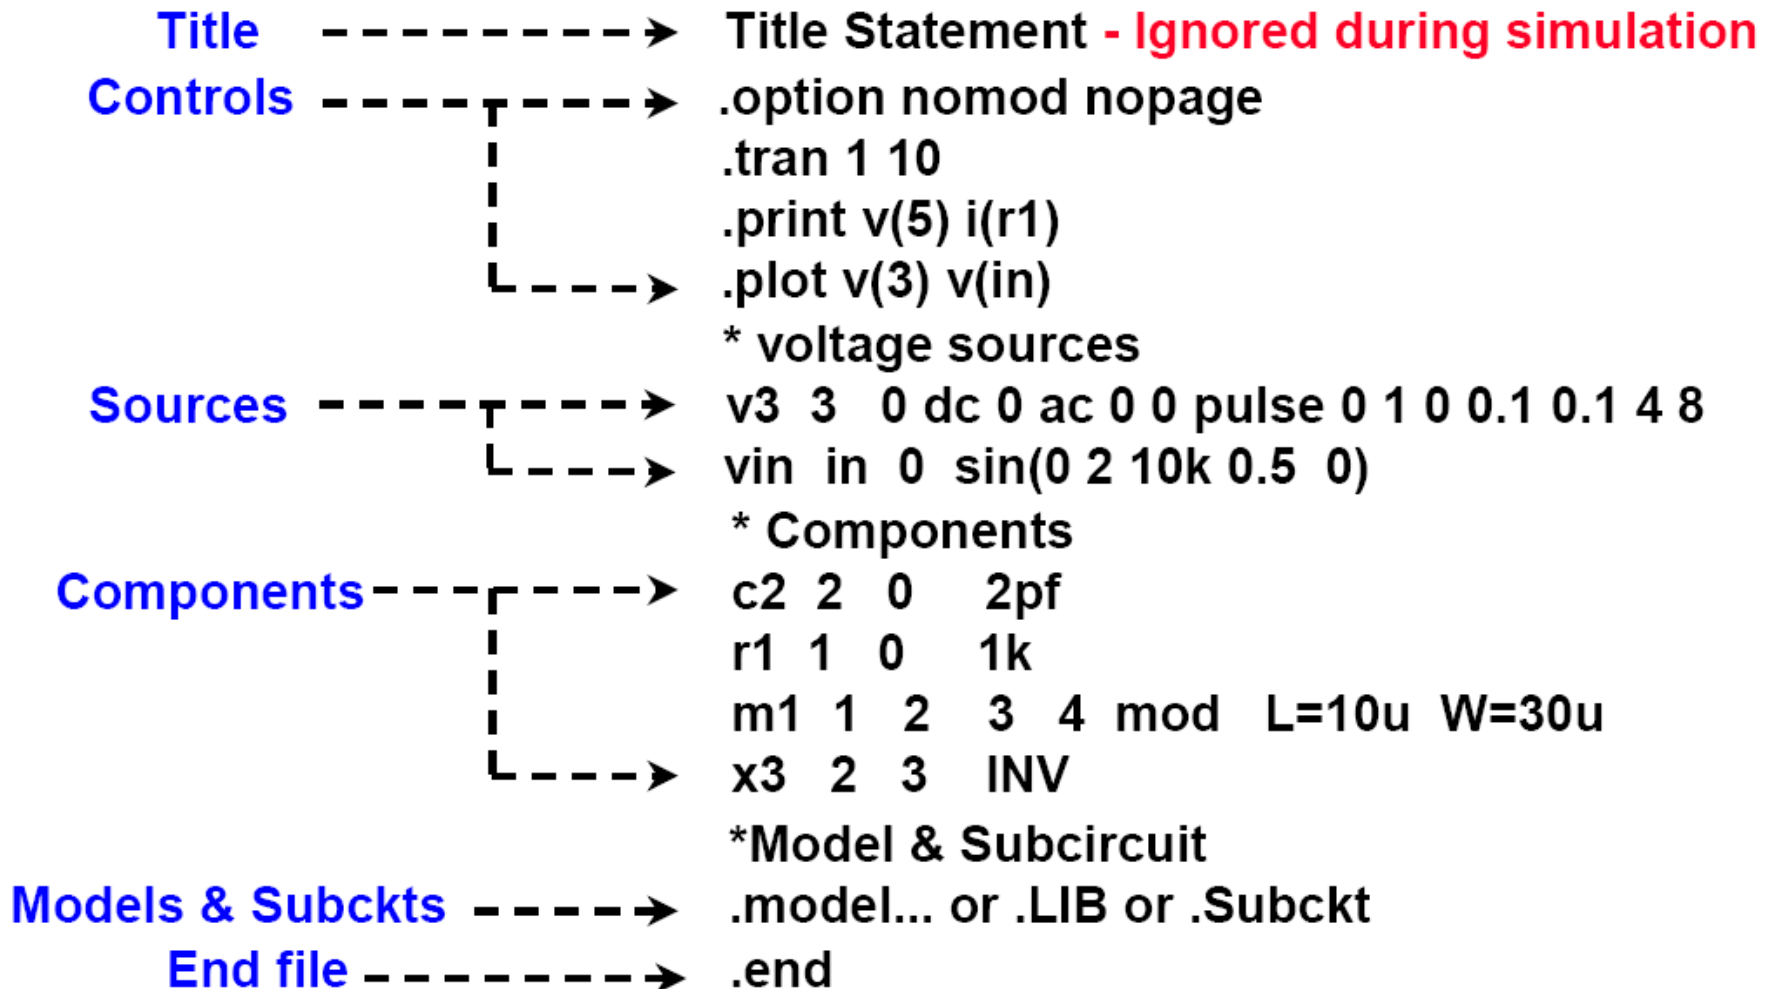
Title Title Statement - Ignored during simulation

Controls .option nomod nopage
.tran 1 10
.print v(5) i(r1)
.plot v(3) v(in)
* voltage sources

Sources v3 3 0 dc 0 ac 0 0 pulse 0 1 0 0.1 0.1 4 8
vin in 0 sin(0 2 10k 0.5 0)
* Components

Components c2 2 0 2pf
r1 1 0 1k
m1 1 2 3 4 mod L=10u W=30u
x3 2 3 INV
*Model & Subcircuit

Models & Subckts .model... or .LIB or .Subckt

End file .end